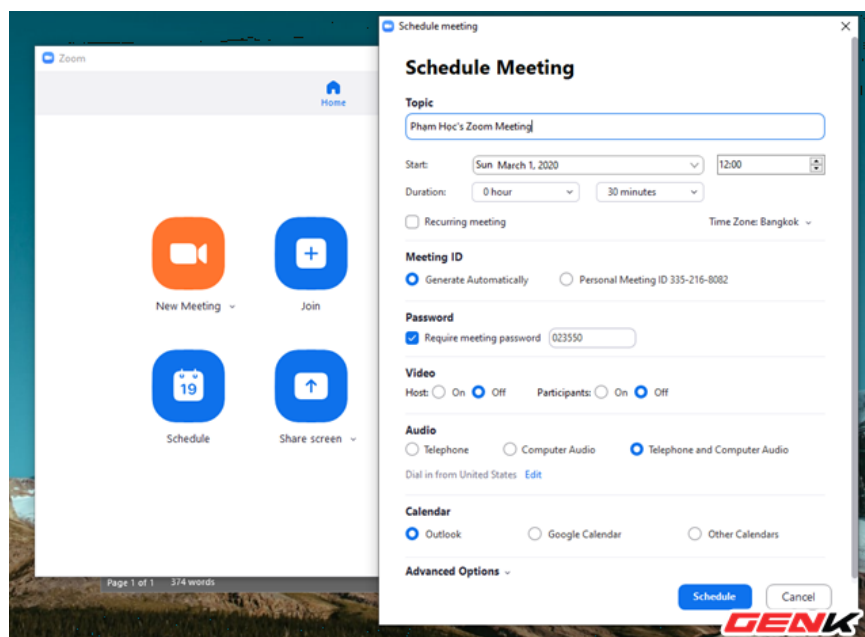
Zoom

Home

New Meeting

Join

19

Schedule

Share screen

Page 1 of 1   374 words

Schedule meeting

Schedule Meeting

Topic

Pham Hoc's Zoom Meeting

Start: Sun March 1, 2020   12:00

Duration: 0 hour   30 minutes

Recurring meeting   Time Zone: Bangkok

Meeting ID

Generate Automatically   Personal Meeting ID 335-216-8082

Password

Require meeting password 023550

Video

Host: On Off   Participants: On Off

Audio

Telephone   Computer Audio   Telephone and Computer Audio

Dial in from United States Edit

Calendar

Outlook   Google Calendar   Other Calendars

Advanced Options

Schedule   Cancel

GENK